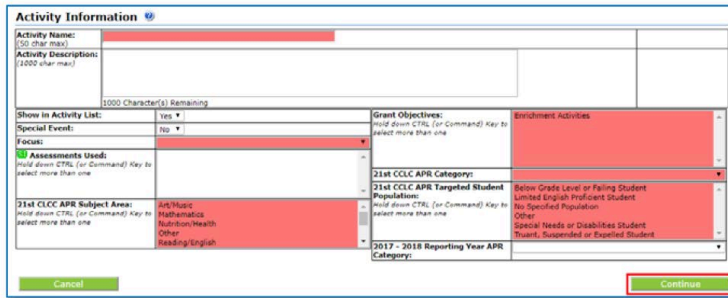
Activity Information

Activity Name:
(50 char max)

Activity Description:
(1000 char max)

1000 Character(s) Remaining

Show in Activity List: Yes
Special Event: No
Focus:
Assessments Used:
Hold down CTRL (or Command) Key to select more than one

21st CLCC APR Subject Area:
Hold down CTRL (or Command) Key to select more than one
Art/Music
Mathematics
Nutrition/Health
Other
Reading/English

Grant Objectives:
Hold down CTRL (or Command) Key to select more than one
Enrichment Activities

21st CCLC APR Category:

21st CCLC APR Targeted Student Population:
Hold down CTRL (or Command) Key to select more than one
Below Grade Level or Failing Student
Limited English Proficient Student
No Specified Population
Other
Special Needs or Disabilities Student
Truant, Suspended or Expelled Student

2017 - 2018 Reporting Year APR Category:

Cancel
Continue